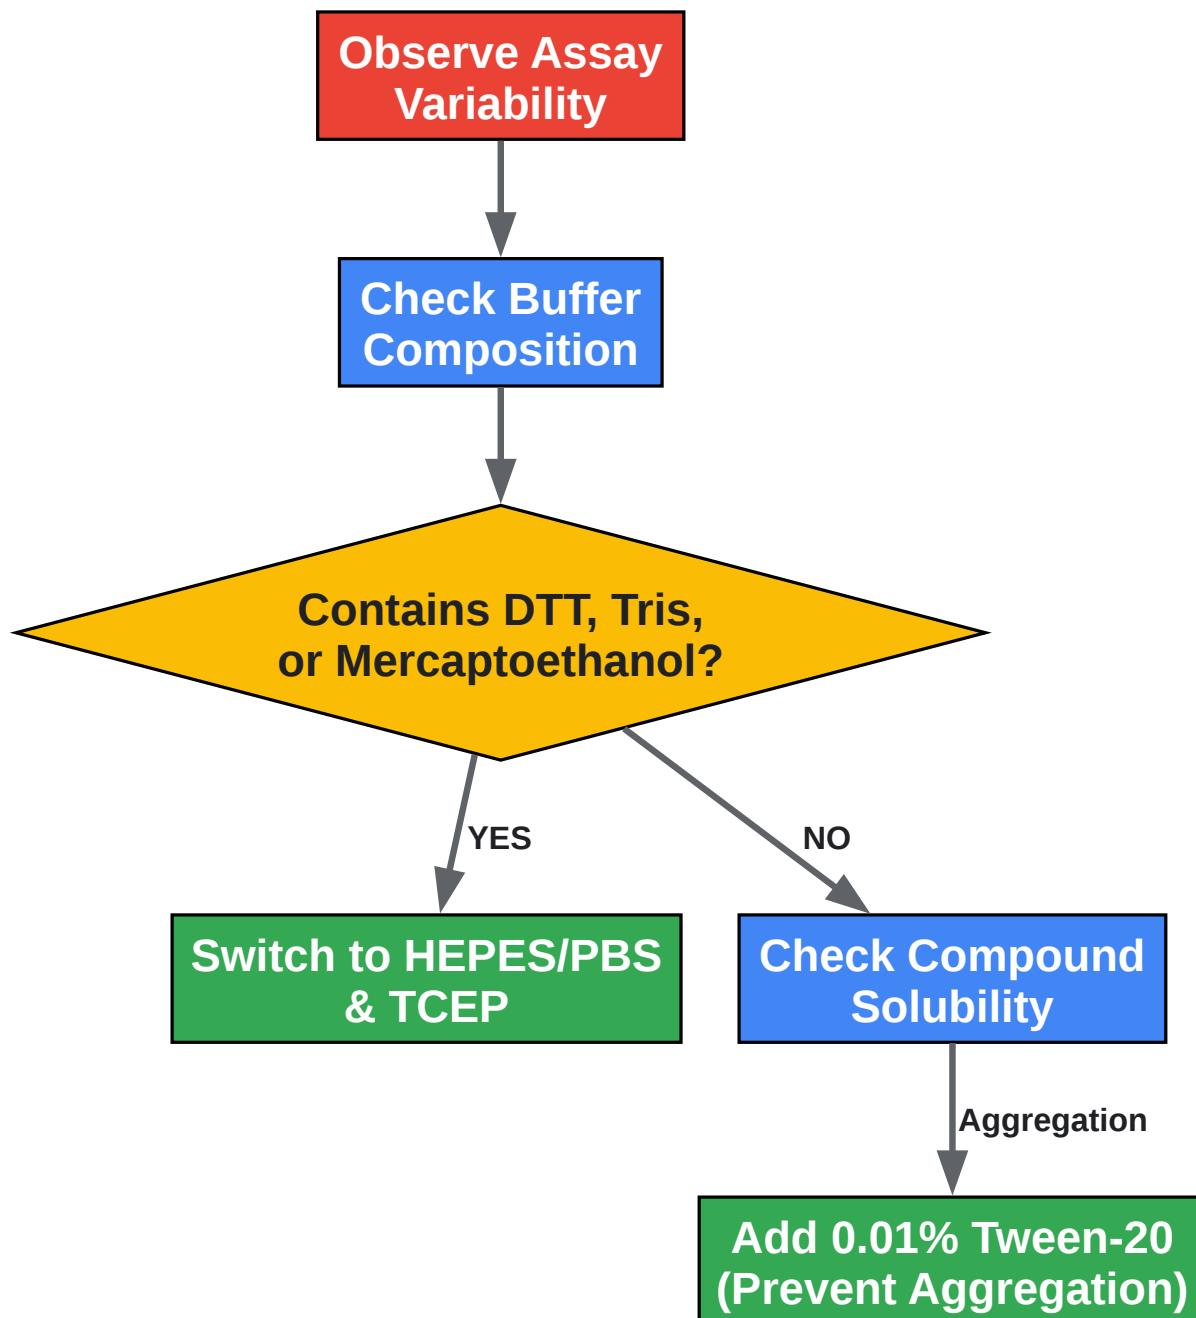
Observe Assay Variability

Check Buffer Composition

Contains DTT, Tris, or Mercaptoethanol?

YES

NO

Switch to HEPES/PBS & TCEP

Check Compound Solubility

Aggregation

Add 0.01% Tween-20 (Prevent Aggregation)